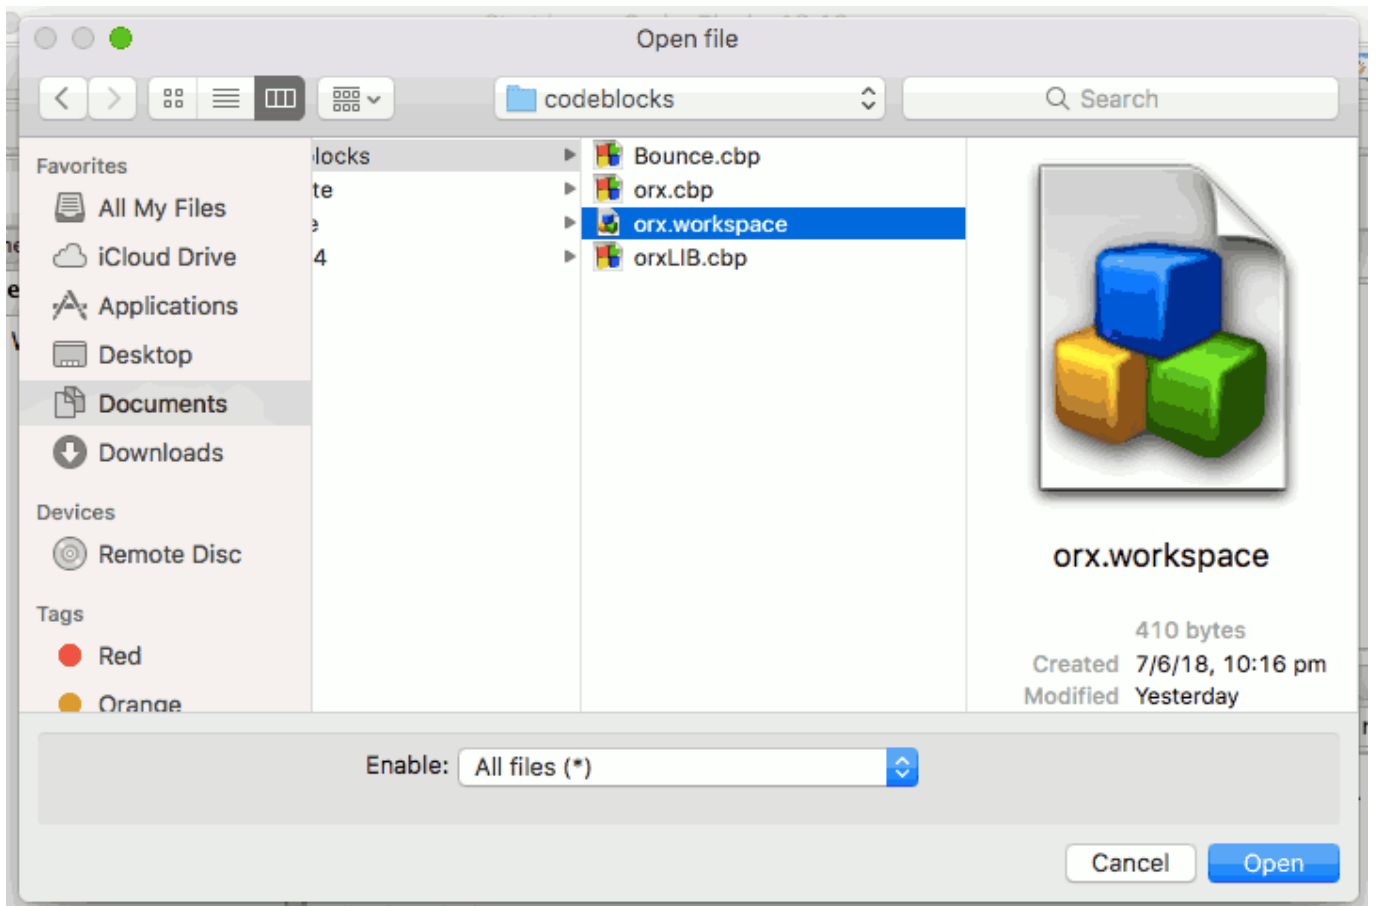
Open file

codeblocks

Search

Favorites
All My Files
iCloud Drive
Applications
Desktop
Documents
Downloads

Devices
Remote Disc

Tags
Red
Orange

locks
te
e
4

Bounce.cbp
orx.cbp
orx.workspace
orxLIB.cbp

orx.workspace

410 bytes
Created 7/6/18, 10:16 pm
Modified Yesterday

Enable: All files (*)

Cancel
Open